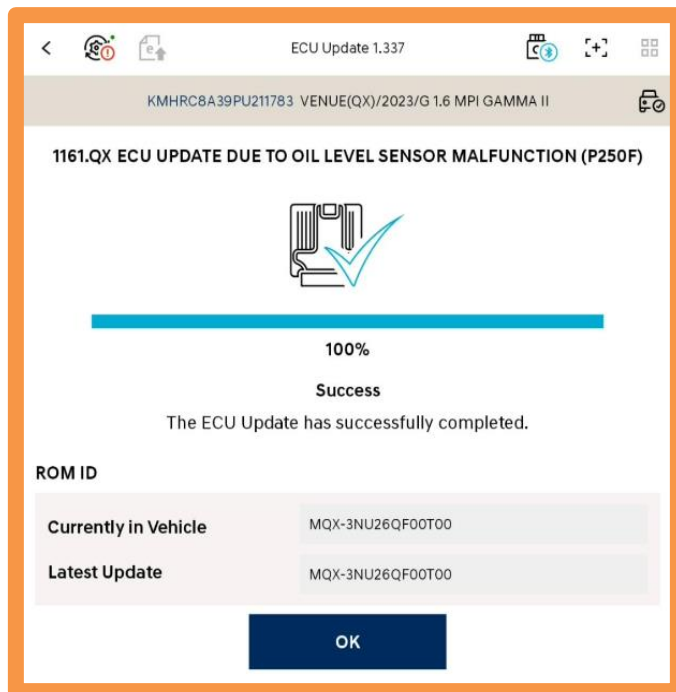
ECU Update 1.337

KMHRC8A39PU211783 VENUE(QX)/2023/G 1.6 MPI GAMMA II

1161.QX ECU UPDATE DUE TO OIL LEVEL SENSOR MALFUNCTION (P250F)

100%

Success

The ECU Update has successfully completed.

ROM ID

| Currently in Vehicle | MQX-3NU26QF00T00 |
|---|---|
| Latest Update | MQX-3NU26QF00T00 |

OK